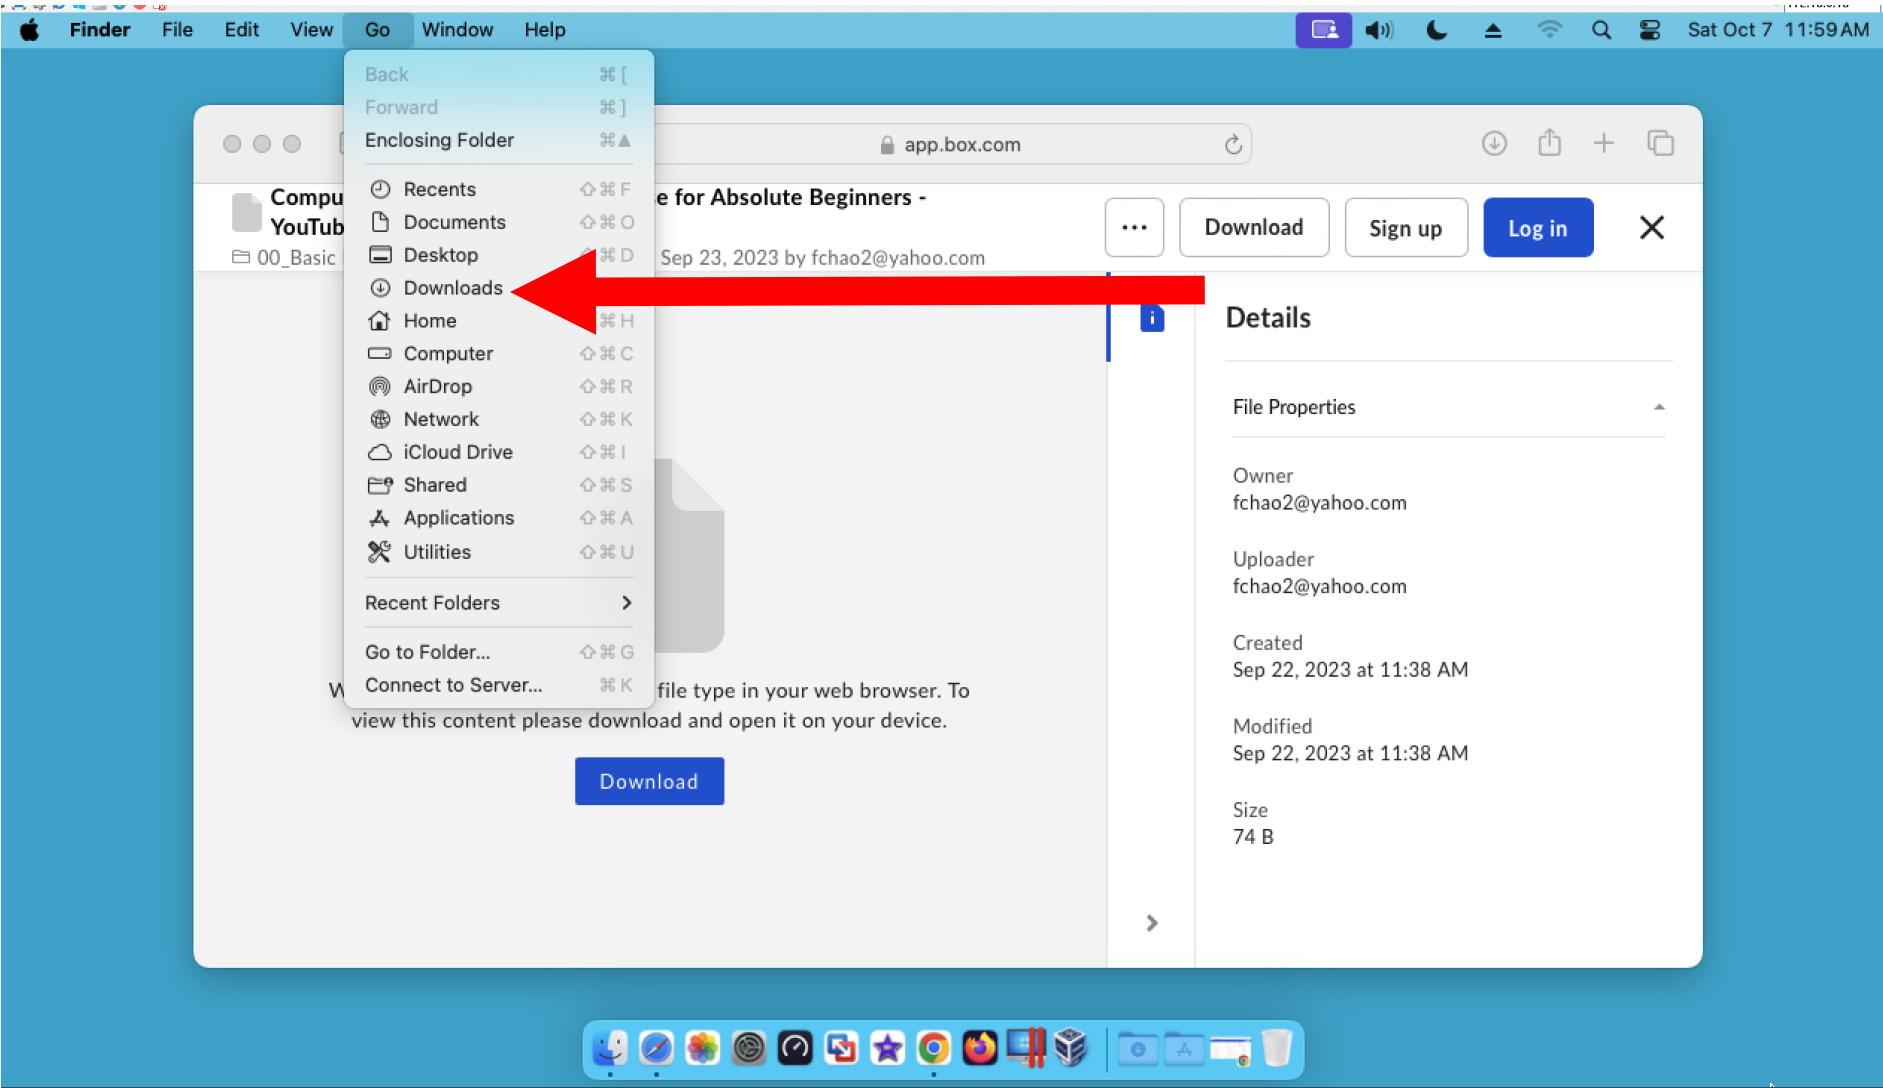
Finder File Edit View Go Window Help

Sat Oct 7 11:59 AM

Back ⌘[
Forward ⌘]
Enclosing Folder ⌘▲

Recents ⇧⌘F
Documents ⇧⌘O
Desktop ⌘D
Downloads
Home ⌘H
Computer ⇧⌘C
AirDrop ⇧⌘R
Network ⇧⌘K
iCloud Drive ⇧⌘I
Shared ⇧⌘S
Applications ⇧⌘A
Utilities ⇧⌘U

Recent Folders

Go to Folder... ⇧⌘G
Connect to Server... ⌘K

app.box.com

Compu
YouTub
00_Basic

e for Absolute Beginners -

Sep 23, 2023 by fchao2@yahoo.com

···
Download
Sign up
Log in

W file type in your web browser. To view this content please download and open it on your device.

Download

Details

File Properties

Owner
fchao2@yahoo.com

Uploader
fchao2@yahoo.com

Created
Sep 22, 2023 at 11:38 AM

Modified
Sep 22, 2023 at 11:38 AM

Size
74 B